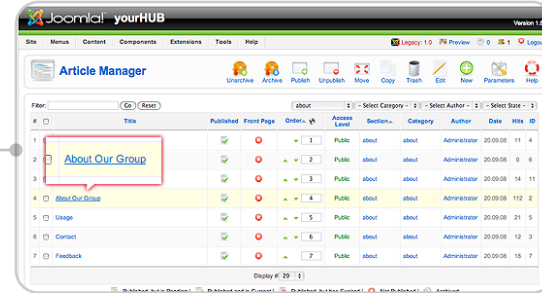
Joomla! yourHUB

Version 1.5

Site Menus Content Components Extensions Tools Help

Legacy: 1.0 Preview 0 1 Logout

Article Manager

Unarchive Archive Publish Unpublish Move Copy Trash Edit New Parameters Help

Filter: Go Reset

about - Select Category - - Select Author - - Select State -

| # | | Title | Published | Front Page | Order | Access Level | Section | Category | Author | Date | Hits | ID |
|---|---|---|---|---|---|---|---|---|---|---|---|---|
| 1 | | About Our Group | | | 1 | Public | about | about | Administrator | 20.09.08 | 11 | 4 |
| 2 | | | | | 2 | Public | about | about | Administrator | 20.09.08 | 0 | 6 |
| 3 | | | | | 3 | Public | about | about | Administrator | 20.09.08 | 13 | 5 |
| 4 | | About Our Group | | | 4 | Public | about | about | Administrator | 20.09.08 | 112 | 2 |
| 5 | | Usage | | | 5 | Public | about | about | Administrator | 20.09.08 | 5 | 8 |
| 6 | | Contact | | | 6 | Public | about | about | Administrator | 20.09.08 | 11 | 3 |
| 7 | | Feedback | | | 7 | Public | about | about | Administrator | 20.09.08 | 4 | 1 |

Display # 20

Published, but is Pending | Published and is Current | Published, but has Expired | Not Published | Archived